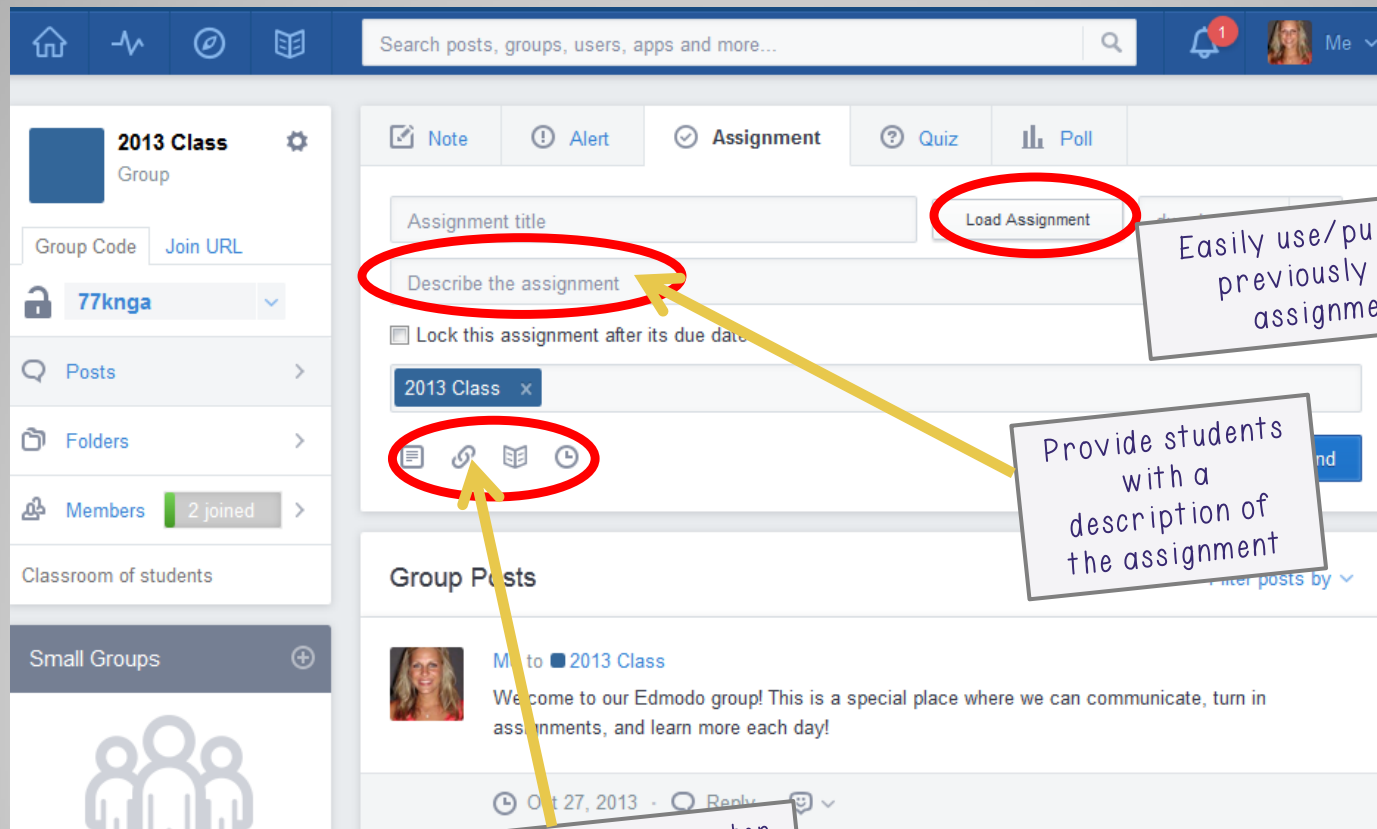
Search posts, groups, users, apps and more...

1

Me

2013 Class
Group

Group Code | Join URL

77knga

Posts

Folders

Members 2 joined

Classroom of students

Small Groups

Note | Alert | Assignment | Quiz | Poll

Assignment title

Load Assignment

Describe the assignment

Lock this assignment after its due date

2013 Class ×

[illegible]nd

Easily use/pu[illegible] previously assignme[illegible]

Provide students with a description of the assignment

Group Posts

Filter posts by

Me to 2013 Class
Welcome to our Edmodo group! This is a special place where we can communicate, turn in assignments, and learn more each day!

Oct 27, 2013 · Reply

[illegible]